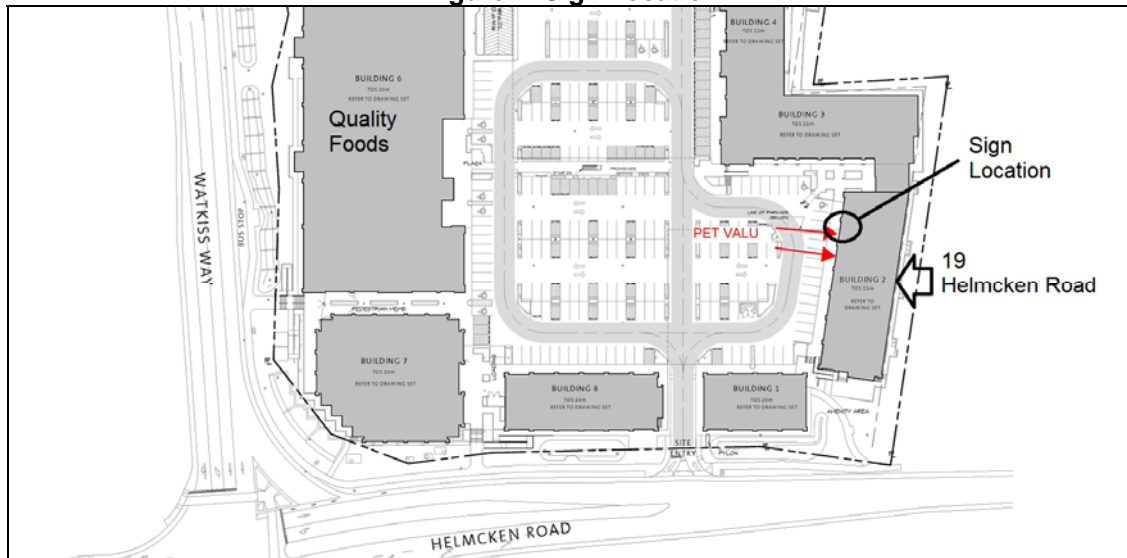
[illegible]

BUILDING 6
TOS 20m
REFER TO DRAWING SET

Quality Foods

BUILDING 4
TOS 12m
REFER TO DRAWING SET

BUILDING 3
TOS 21m
REFER TO DRAWING SET

Sign Location

PLAZA

PROMENADE

LINE OF PARKADE BELOW

PET VALU

BUILDING 2
TOS 21m
REFER TO DRAWING SET

19 Helmcken Road

WATKISS WAY

PEDESTRIAN MEWS

BUILDING 7
TOS 20m
REFER TO DRAWING SET

LOADING

BUILDING 8
TOS 20m
REFER TO DRAWING SET

BUILDING 1
TOS 20m
REFER TO DRAWING SET

AMENITY AREA

SITE ENTRY

PYLON

HELMCKEN ROAD